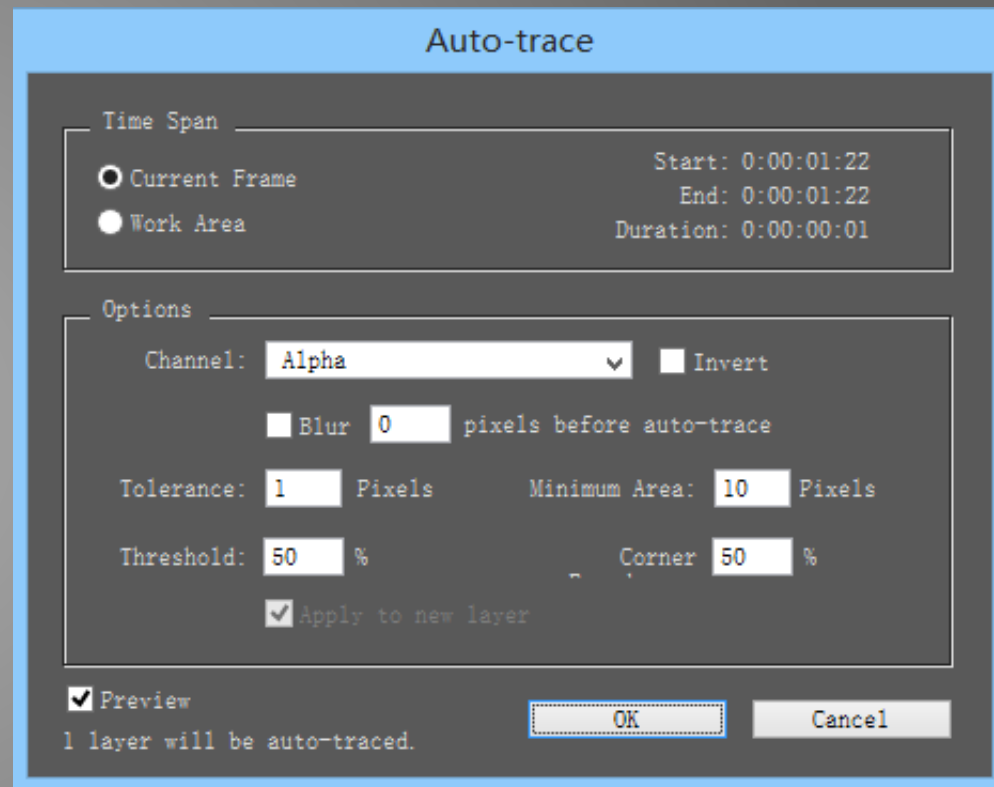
Auto-trace

Time Span

Current Frame
Work Area

Start: 0:00:01:22
End: 0:00:01:22
Duration: 0:00:00:01

Options

Channel: Alpha
Invert

Blur 0 pixels before auto-trace

Tolerance: 1 Pixels
Minimum Area: 10 Pixels

Threshold: 50 %
Corner 50 %

Apply to new layer

Preview
1 layer will be auto-traced.

OK
Cancel